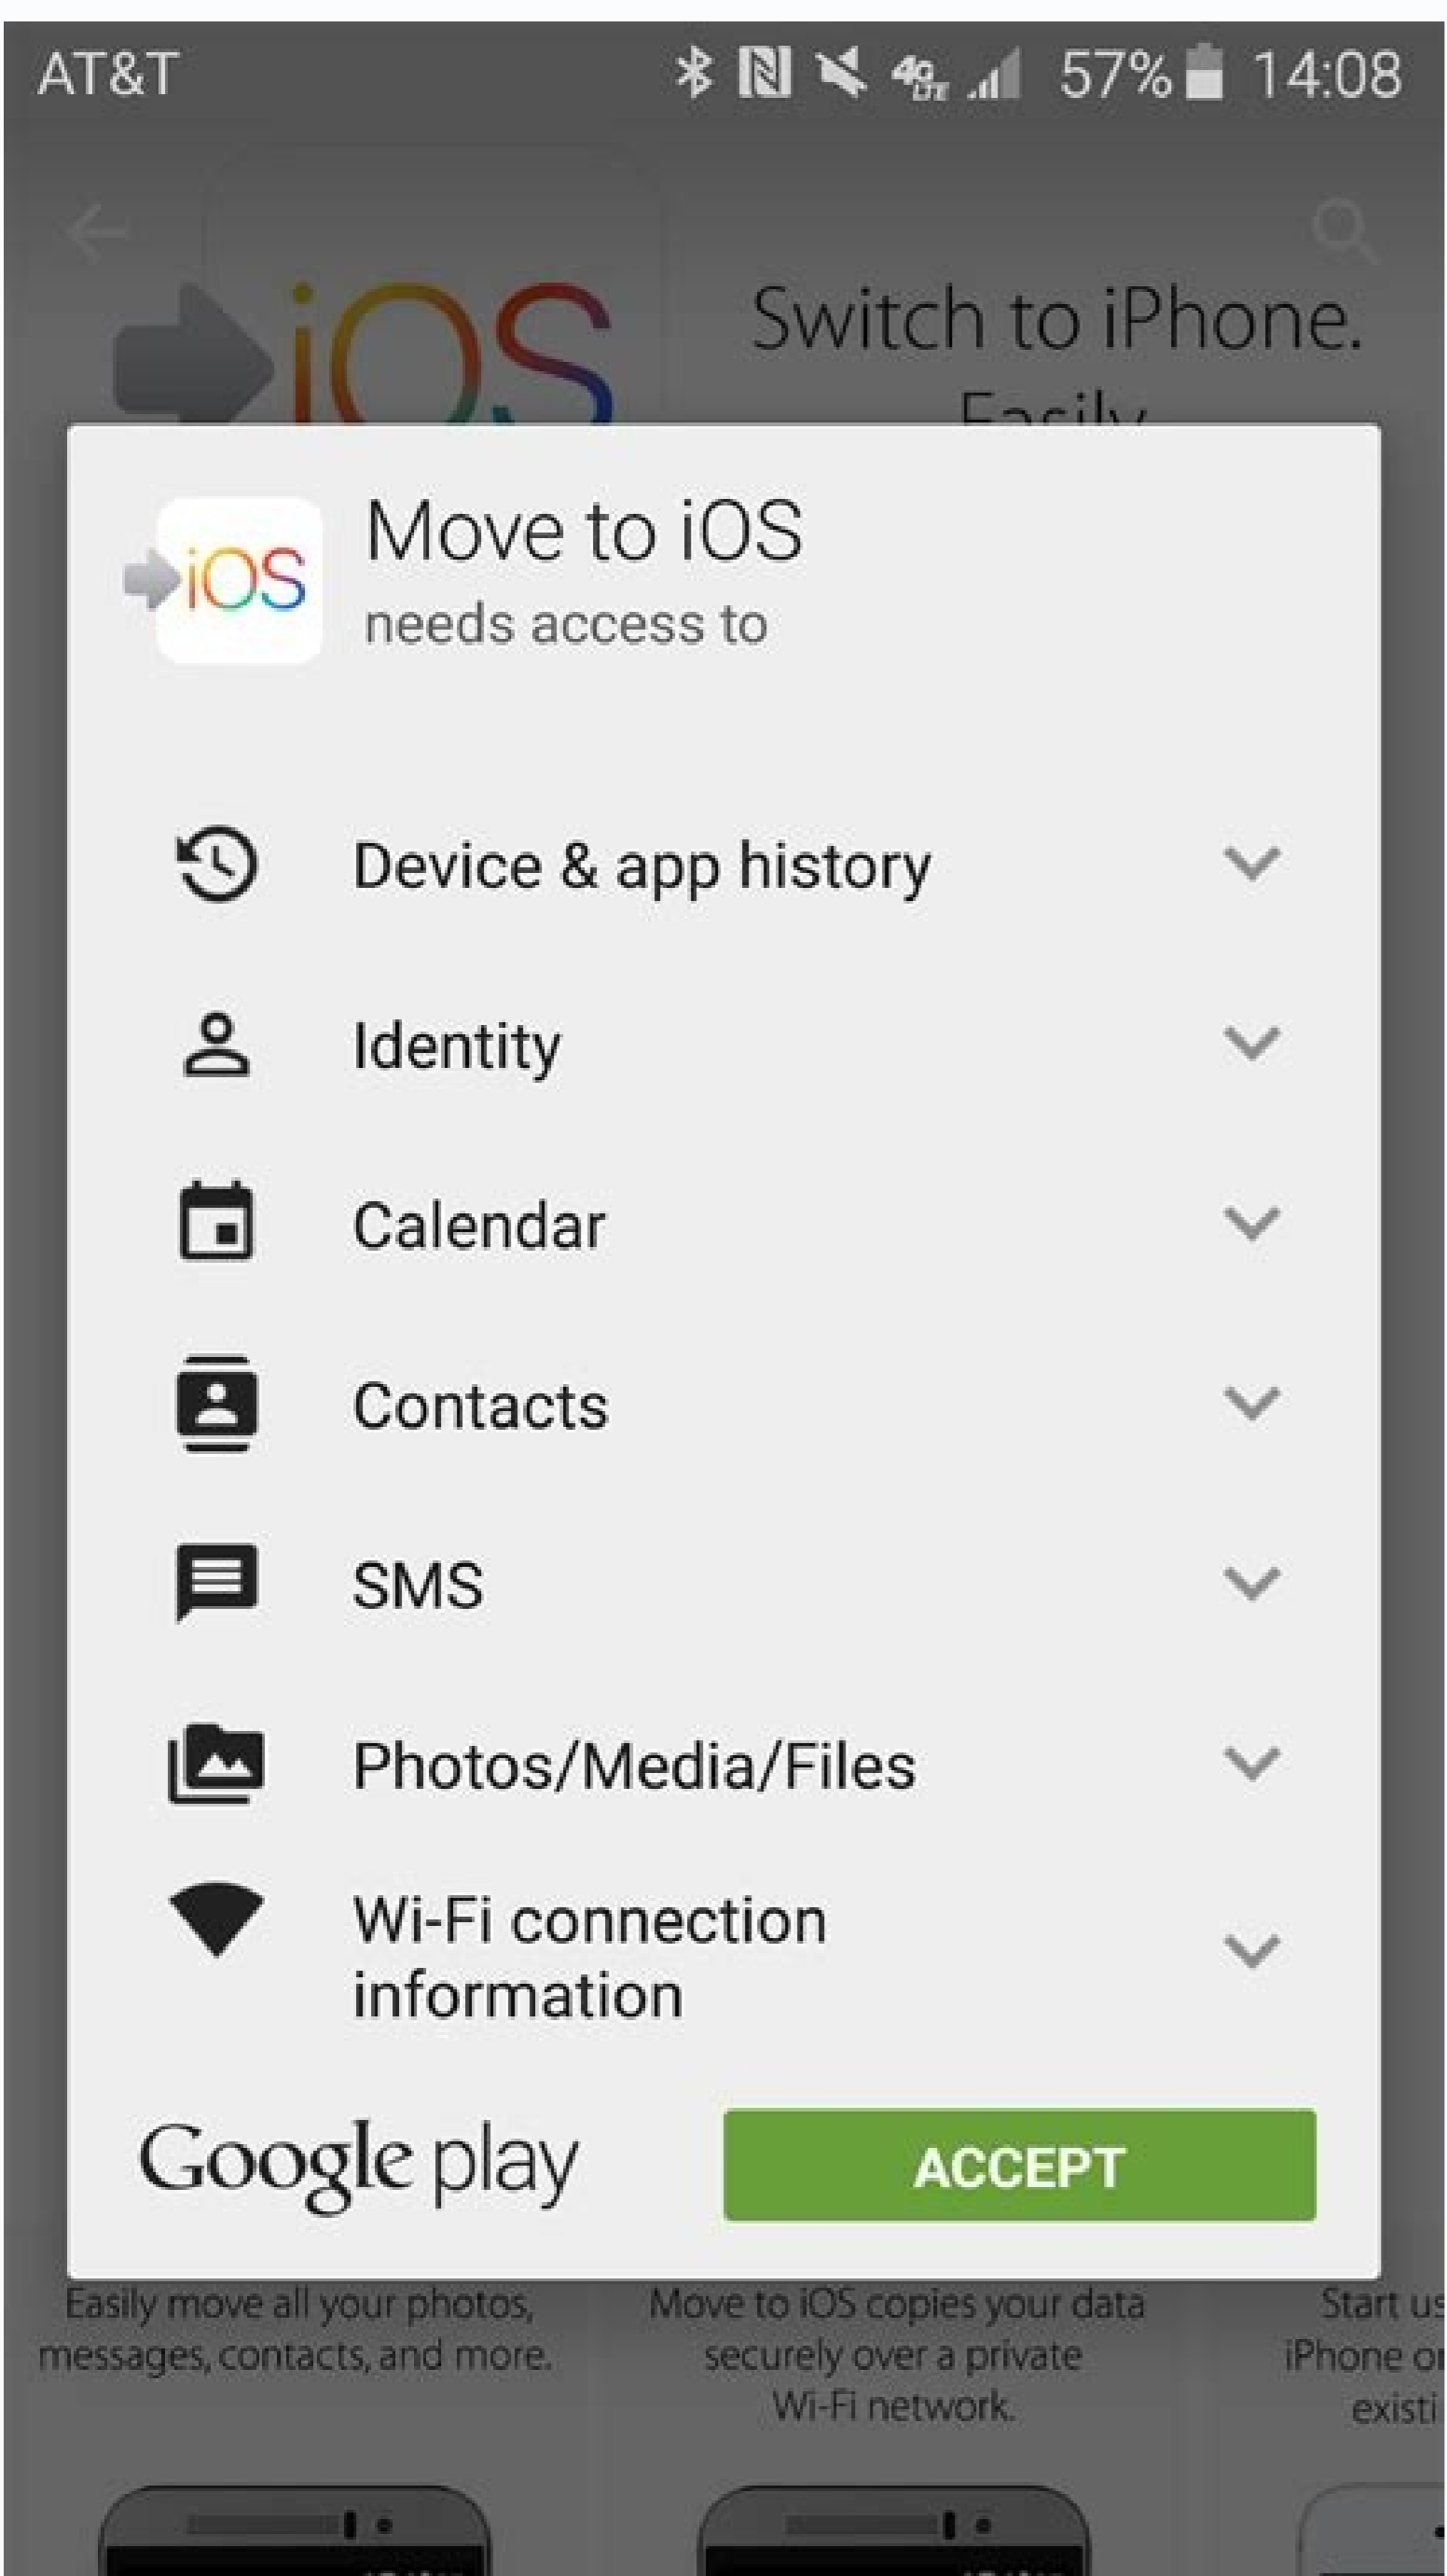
AT&T 57% 14:08

iOS

Switch to iPhone.
Easily.

iOS

Move to iOS
needs access to

Device & app history

Identity

Calendar

Contacts

SMS

Photos/Media/Files

Wi-Fi connection information

Google play

ACCEPT

Easily move all your photos, messages, contacts, and more.

Move to iOS copies your data securely over a private Wi-Fi network.

Start us
iPhone o
existi